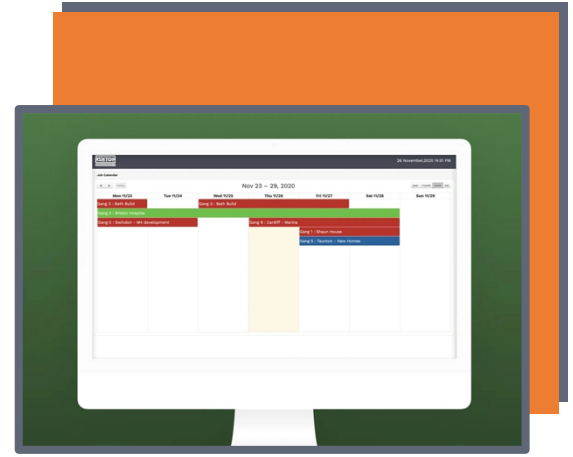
26 November,2020 14:01 PM

Job Calendar

today

Nov 23 – 29, 2020

month week day list

| Mon 11/23 | Tue 11/24 | Wed 11/25 | Thu 11/26 | Fri 11/27 | Sat 11/28 | Sun 11/29 |
|---|---|---|---|---|---|---|

Gang 3 - Bath Build

Gang 3 - Bath Build

Gang 4 - Bristol Hospital

Gang 5 - Swindon - M4 Development

Gang 6 - Cardiff - Marina

Gang 1 - Shaun House

Gang 5 - Taunton - New Homes